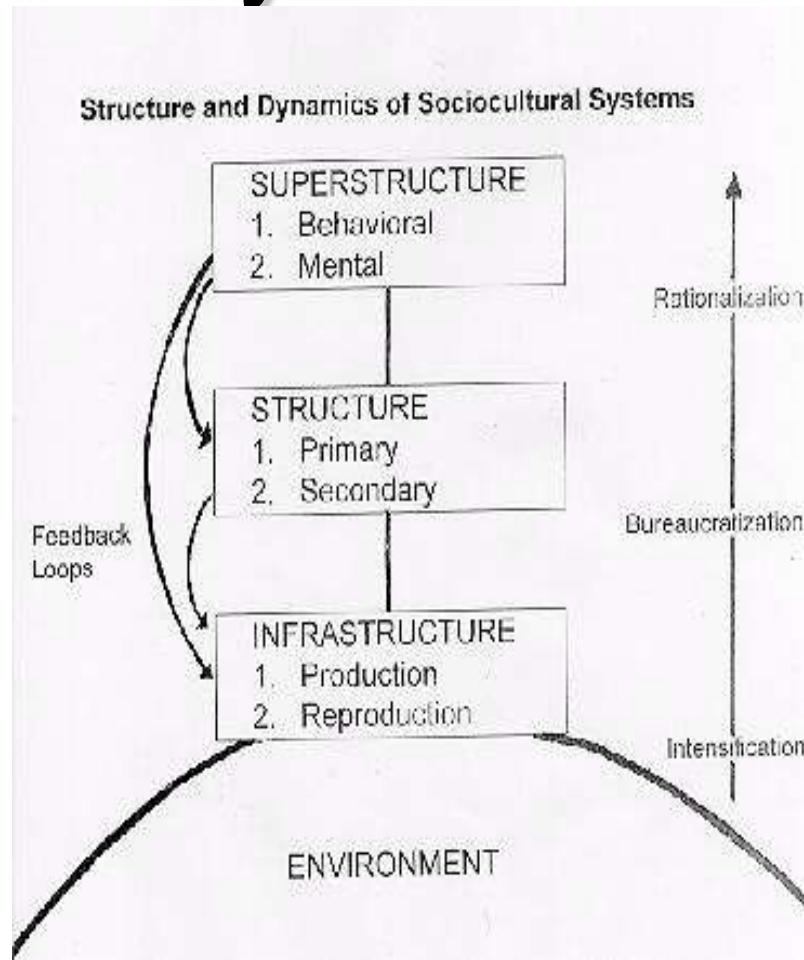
Structure and Dynamics of Sociocultural Systems

SUPERSTRUCTURE
1. Behavioral
2. Mental

STRUCTURE
1. Primary
2. Secondary

INFRASTRUCTURE
1. Production
2. Reproduction

Feedback Loops

Rationalization

Bureaucratization

Intensification

ENVIRONMENT